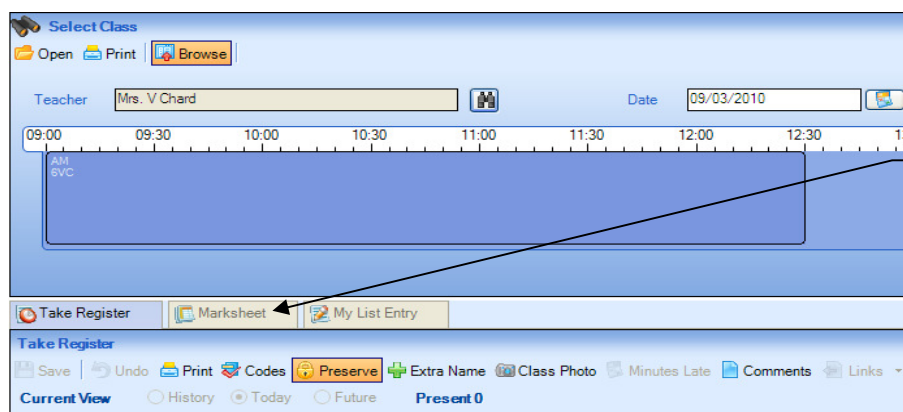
Select Class

Open Print Browse

Teacher Mrs. V Chard

Date 09/03/2010

09:00 09:30 10:00 10:30 11:00 11:30 12:00 12:30 1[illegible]

AM
6VC

Take Register Marksheet My List Entry

Take Register

Save Undo Print Codes Preserve Extra Name Class Photo Minutes Late Comments Links

Current View History Today Future Present 0